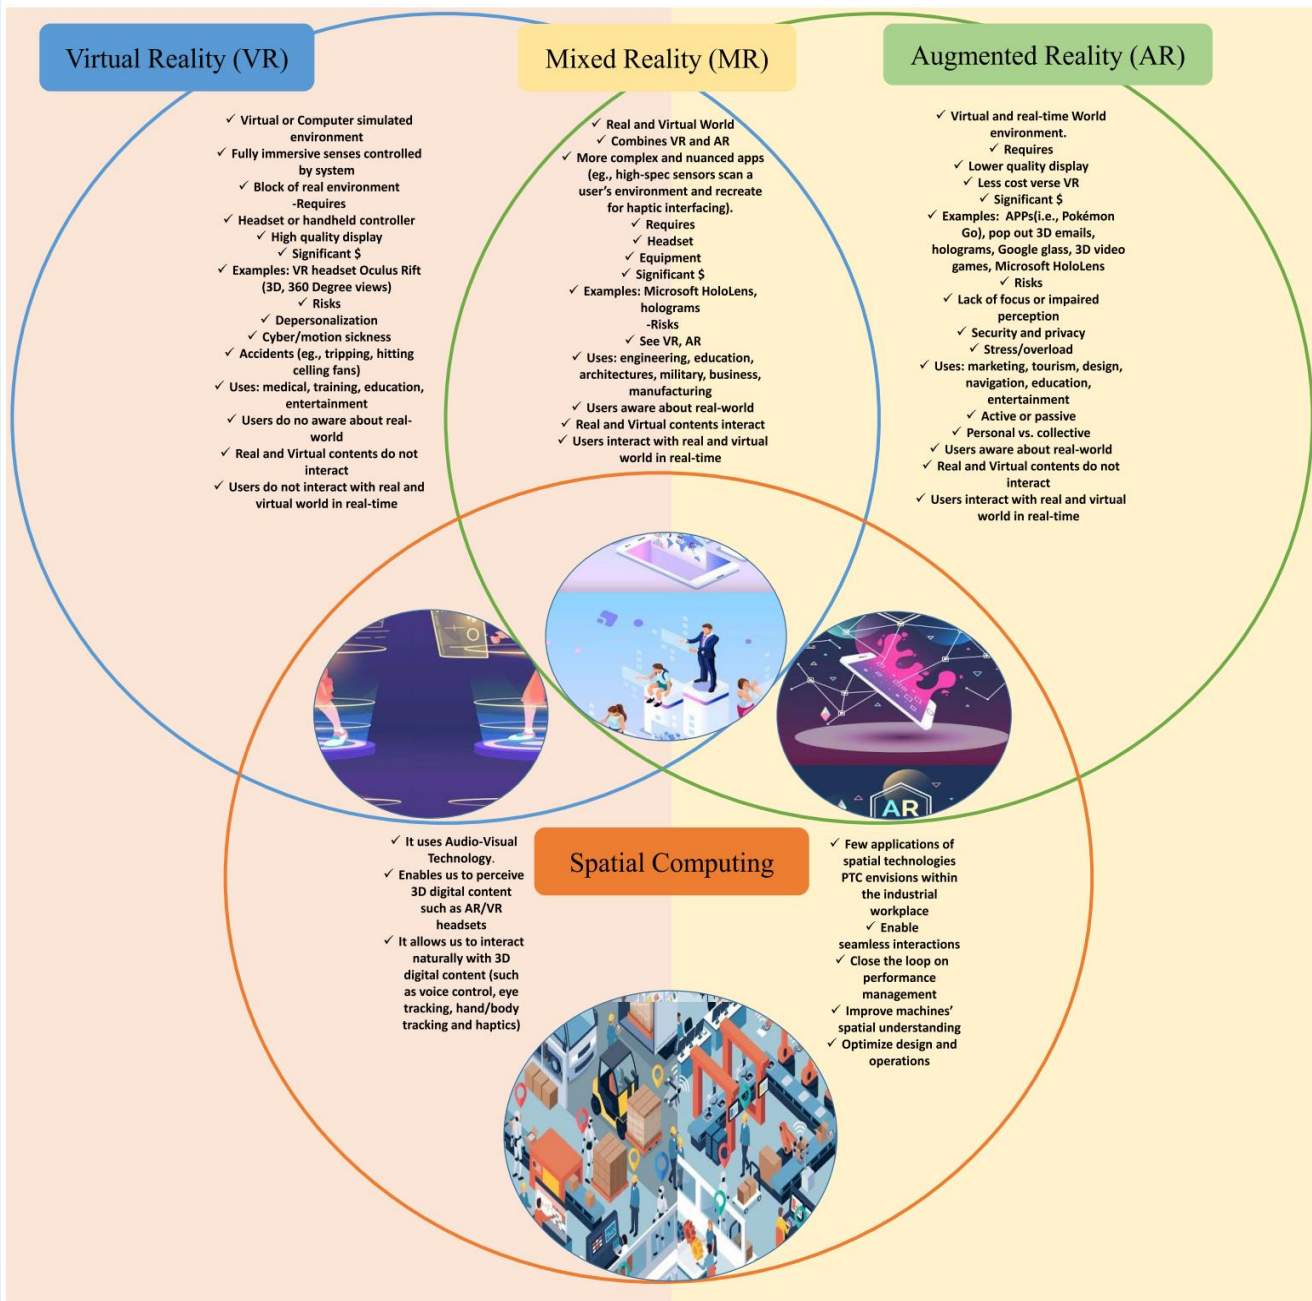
Virtual Reality (VR)

Mixed Reality (MR)

Augmented Reality (AR)

✓ Virtual or Computer simulated environment
✓ Fully immersive senses controlled by system
✓ Block of real environment
-Requires
✓ Headset or handheld controller
✓ High quality display
✓ Significant $
✓ Examples: VR headset Oculus Rift (3D, 360 Degree views)
✓ Risks
✓ Depersonalization
✓ Cyber/motion sickness
✓ Accidents (eg., tripping, hitting celling fans)
✓ Uses: medical, training, education, entertainment
✓ Users do no aware about real-world
✓ Real and Virtual contents do not interact
✓ Users do not interact with real and virtual world in real-time

✓ Real and Virtual World
✓ Combines VR and AR
✓ More complex and nuanced apps (eg., high-spec sensors scan a user's environment and recreate for haptic interfacing).
✓ Requires
✓ Headset
✓ Equipment
✓ Significant $
✓ Examples: Microsoft HoloLens, holograms
-Risks
✓ See VR, AR
✓ Uses: engineering, education, architectures, military, business, manufacturing
✓ Users aware about real-world
✓ Real and Virtual contents interact
✓ Users interact with real and virtual world in real-time

✓ Virtual and real-time World environment.
✓ Requires
✓ Lower quality display
✓ Less cost verse VR
✓ Significant $
✓ Examples: APPs(i.e., Pokémon Go), pop out 3D emails, holograms, Google glass, 3D video games, Microsoft HoloLens
✓ Risks
✓ Lack of focus or impaired perception
✓ Security and privacy
✓ Stress/overload
✓ Uses: marketing, tourism, design, navigation, education, entertainment
✓ Active or passive
✓ Personal vs. collective
✓ Users aware about real-world
✓ Real and Virtual contents do not interact
✓ Users interact with real and virtual world in real-time

AR

Spatial Computing

✓ It uses Audio-Visual Technology.
✓ Enables us to perceive 3D digital content such as AR/VR headsets
✓ It allows us to interact naturally with 3D digital content (such as voice control, eye tracking, hand/body tracking and haptics)

✓ Few applications of spatial technologies PTC envisions within the industrial workplace
✓ Enable seamless interactions
✓ Close the loop on performance management
✓ Improve machines' spatial understanding
✓ Optimize design and operations